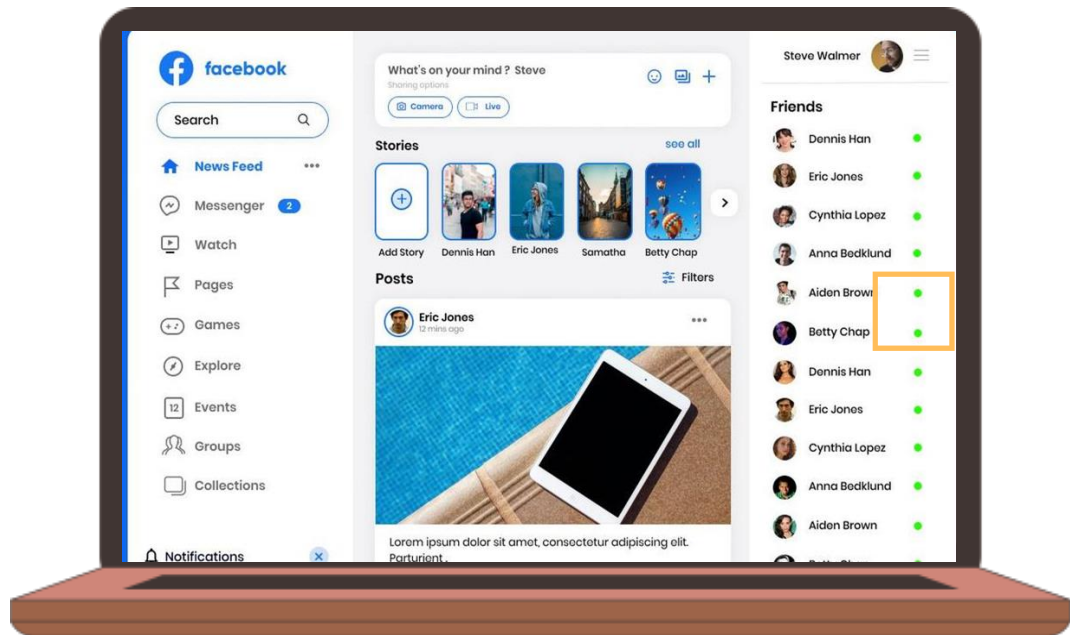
facebook

Search

News Feed ...

Messenger 2

Watch

Pages

Games

Explore

12 Events

Groups

Collections

Notifications

What's on your mind ? Steve
Sharing options

Camera Live

Stories see all

Add Story Dennis Han Eric Jones Samatha Betty Chap

Posts Filters

Eric Jones
12 mins ago

...

Lorem ipsum dolor sit amet, consectetur adipiscing elit. Parturient .

Steve Walmer

Friends

Dennis Han
Eric Jones
Cynthia Lopez
Anna Bedklund
Aiden Brown
Betty Chap
Dennis Han
Eric Jones
Cynthia Lopez
Anna Bedklund
Aiden Brown
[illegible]